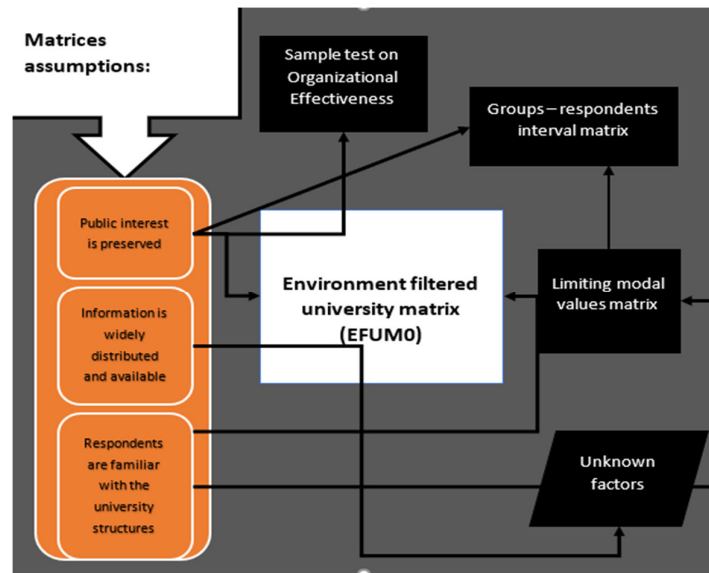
Matrices assumptions:

Sample test on Organizational Effectiveness

Groups – respondents interval matrix

Public interest is preserved

Information is widely distributed and available

Respondents are familiar with the university structures

Environment filtered university matrix (EFUM0)

Limiting modal values matrix

Unknown factors